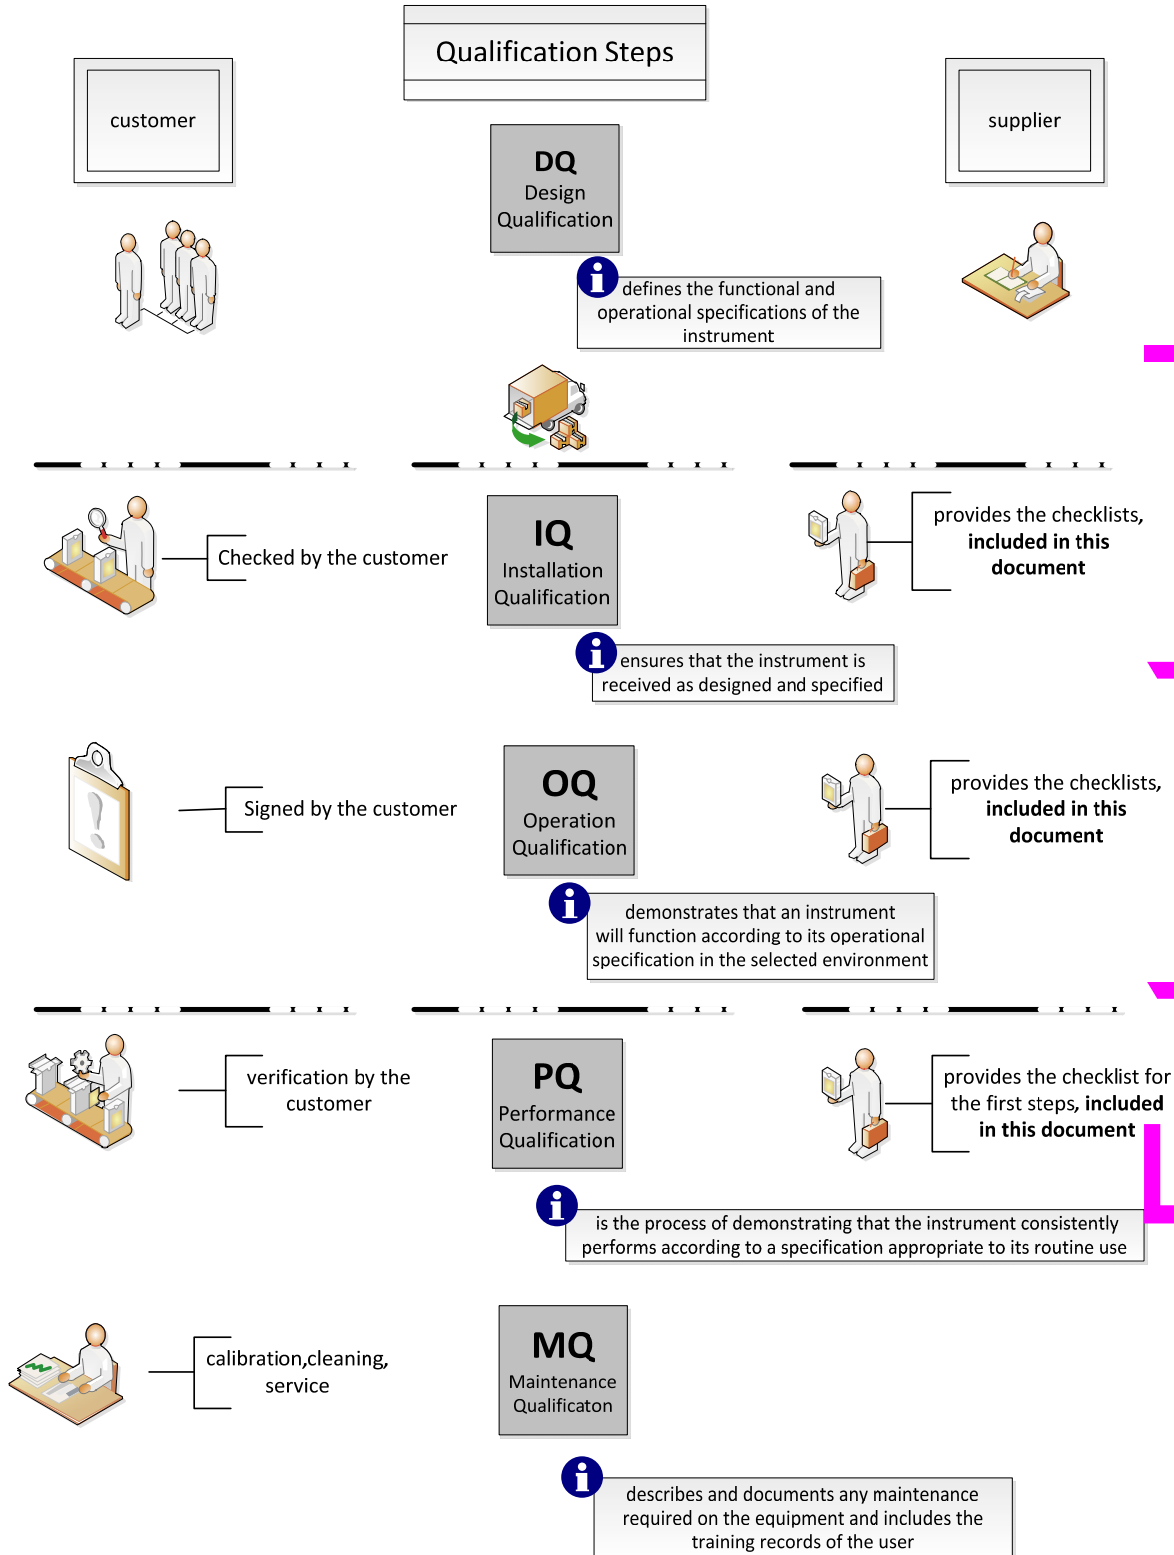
Qualification Steps

customer

supplier

DQ
Design
Qualification

defines the functional and operational specifications of the instrument

Checked by the customer

IQ
Installation
Qualification

provides the checklists, **included in this document**

ensures that the instrument is received as designed and specified

Signed by the customer

OQ
Operation
Qualification

provides the checklists, **included in this document**

demonstrates that an instrument will function according to its operational specification in the selected environment

verification by the customer

PQ
Performance
Qualification

provides the checklist for the first steps, **included in this document**

is the process of demonstrating that the instrument consistently performs according to a specification appropriate to its routine use

calibration,cleaning, service

MQ
Maintenance
Qualificaton

describes and documents any maintenance required on the equipment and includes the training records of the user